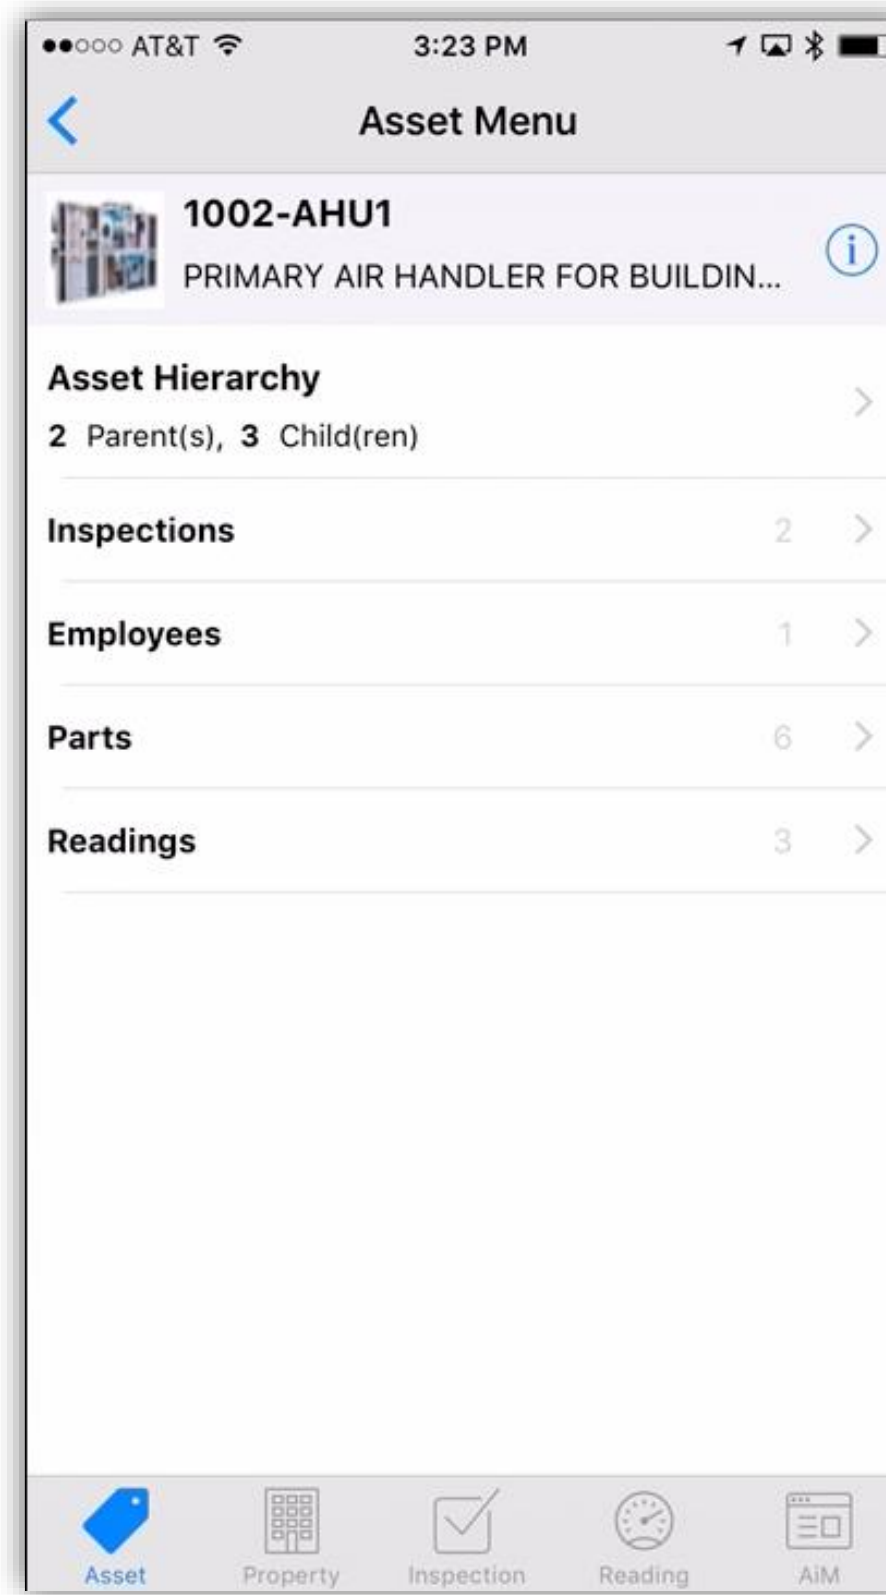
●●○○○ AT&T 3:23 PM

Asset Menu

1002-AHU1
PRIMARY AIR HANDLER FOR BUILDIN...

Asset Hierarchy
2 Parent(s), 3 Child(ren)

Inspections 2

Employees 1

Parts 6

Readings 3

Asset Property Inspection Reading AiM